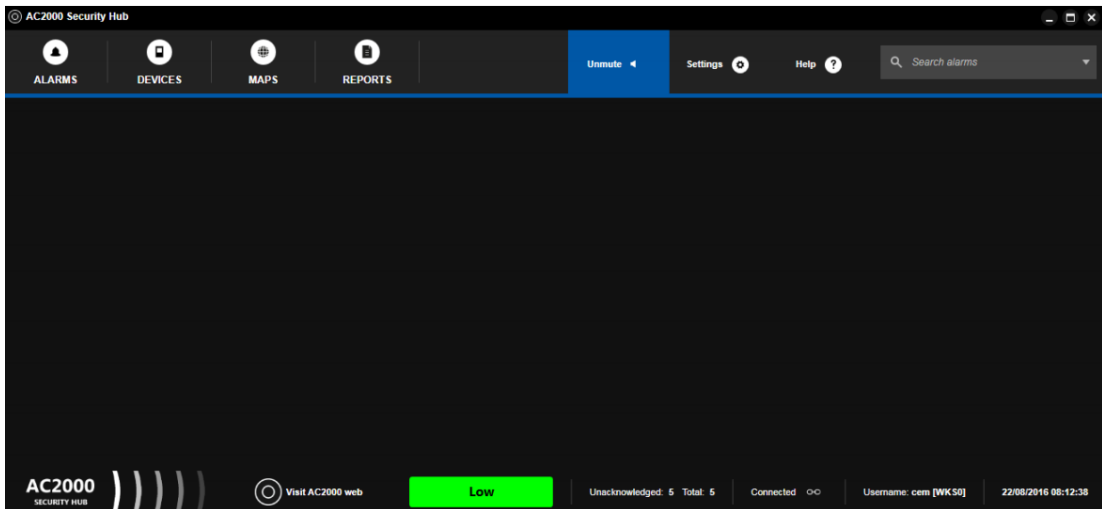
AC2000 Security Hub

ALARMS
DEVICES
MAPS
REPORTS

Unmute
Settings
Help
Search alarms

AC2000
SECURITY HUB

Visit AC2000 web

Low

Unacknowledged: 5 Total: 5

Connected

Username: cem [WKS0]

22/08/2016 08:12:38